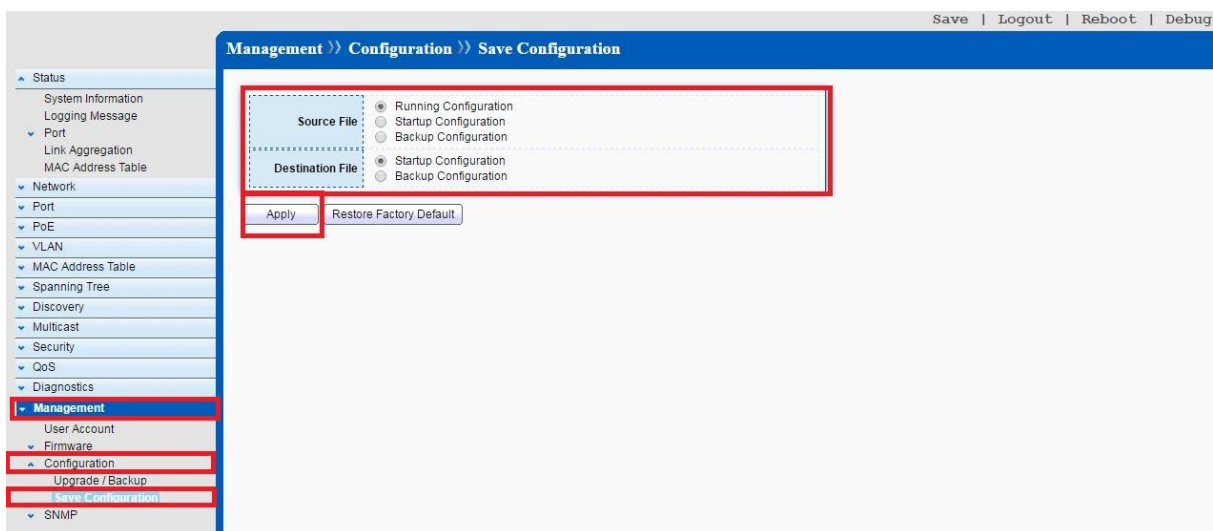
Save | Logout | Reboot | Debug

Management » Configuration » Save Configuration

Status
System Information
Logging Message
Port
Link Aggregation
MAC Address Table
Network
Port
PoE
VLAN
MAC Address Table
Spanning Tree
Discovery
Multicast
Security
QoS
Diagnostics
Management
User Account
Firmware
Configuration
Upgrade / Backup
Save Configuration
SNMP

| Source File | Running Configuration<br>Startup Configuration<br>Backup Configuration |
|---|---|
| Destination File | Startup Configuration<br>Backup Configuration |

Apply
Restore Factory Default